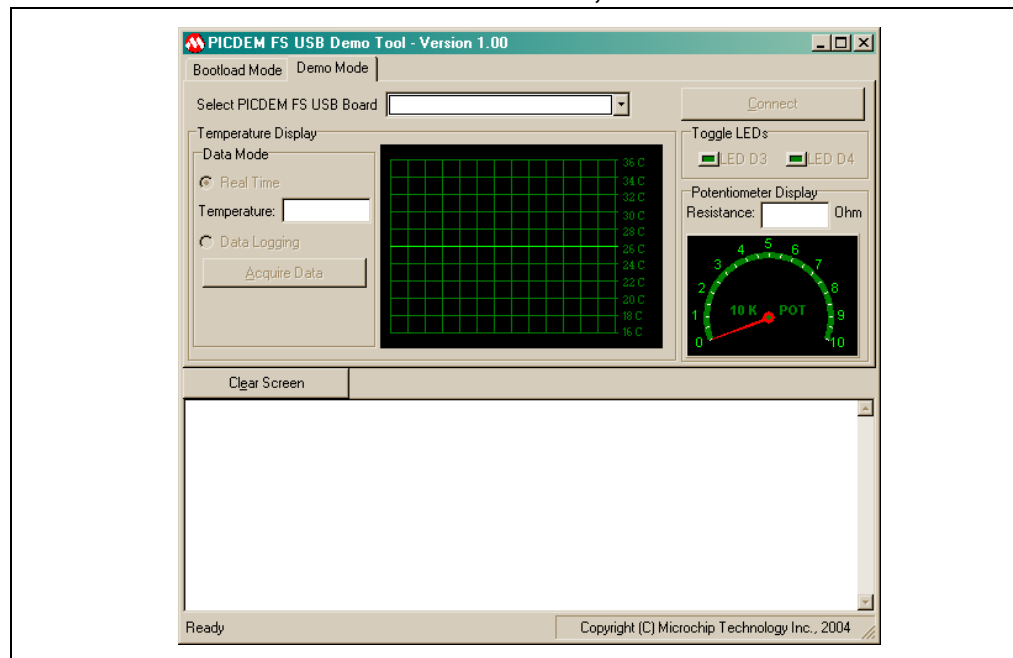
PICDEM FS USB Demo Tool - Version 1.00

Bootload Mode

Demo Mode

Select PICDEM FS USB Board

Connect

Temperature Display

Data Mode

Real Time

Temperature:

Data Logging

Acquire Data

36 C
34 C
32 C
30 C
28 C
26 C
24 C
22 C
20 C
18 C
16 C

Toggle LEDs

LED D3

LED D4

Potentiometer Display

Resistance:

Ohm

0
1
2
3
4
5
6
7
8
9
10

10 K

POT

Clear Screen

Ready

Copyright (C) Microchip Technology Inc., 2004